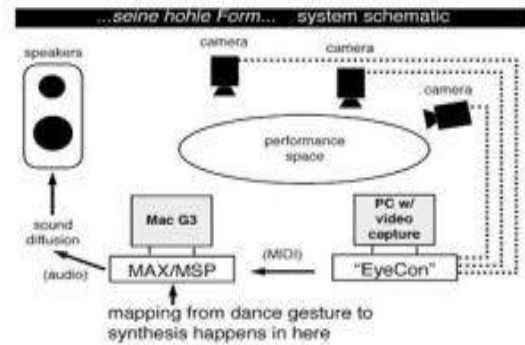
...seine hohle Form... system schematic

speakers

camera

camera

camera

performance space

sound diffusion

(audio)

Mac G3

MAX/MSP

(MIDI)

PC w/ video capture

"EyeCon"

mapping from dance gesture to synthesis happens in here